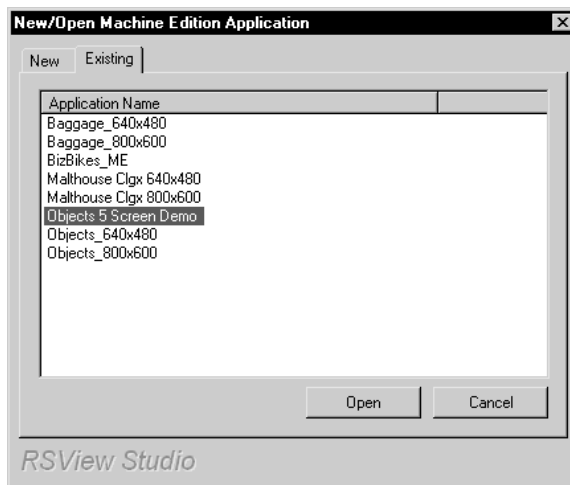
New/Open Machine Edition Application

New
Existing

Application Name
Baggage_640x480
Baggage_800x600
BizBikes_ME
Malthouse Clgx 640x480
Malthouse Clgx 800x600
Objects 5 Screen Demo
Objects_640x480
Objects_800x600

Open
Cancel

RSView Studio